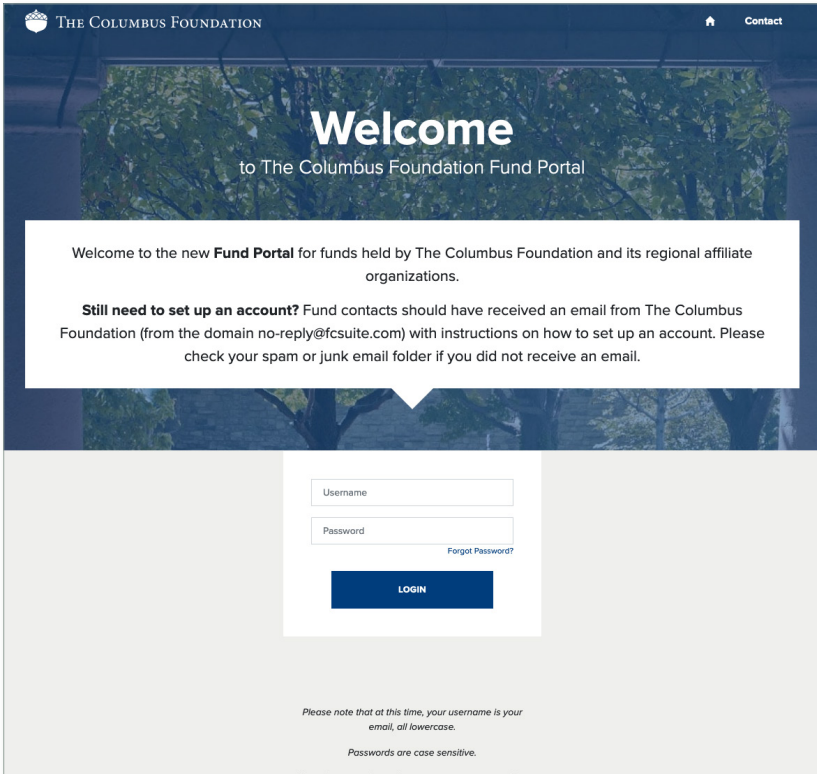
The Columbus Foundation

Contact

Welcome

to The Columbus Foundation Fund Portal

Welcome to the new Fund Portal for funds held by The Columbus Foundation and its regional affiliate organizations.

Still need to set up an account? Fund contacts should have received an email from The Columbus Foundation (from the domain no-reply@fcsuite.com) with instructions on how to set up an account. Please check your spam or junk email folder if you did not receive an email.

Username

Password

Forgot Password?

LOGIN

Please note that at this time, your username is your email, all lowercase.

Passwords are case sensitive.